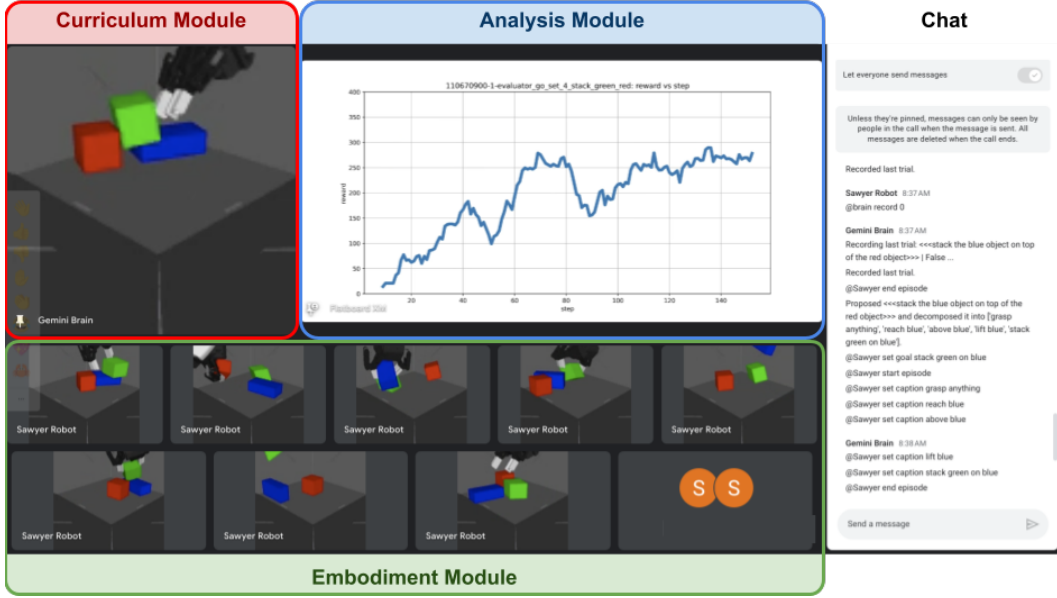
Curriculum Module

Gemini Brain

Analysis Module

110670900-1-evaluator_go_set_4_stack_green_red: reward vs step

| reward | 400 | 350 | 300 | 250 | 200 | 150 | 100 | 50 | 0 |
|---|---|---|---|---|---|---|---|---|---|

step: 20 40 60 80 100 120 140

Flatboard XM

Chat

Let everyone send messages

Unless they're pinned, messages can only be seen by people in the call when the message is sent. All messages are deleted when the call ends.

Recorded last trial.

Sawyer Robot 8:37 AM
@brain record 0

Gemini Brain 8:37 AM
Recording last trial: <<<stack the blue object on top of the red object>>> | False ...
Recorded last trial.
@Sawyer end episode
Proposed <<<stack the blue object on top of the red object>>> and decomposed it into ['grasp anything', 'reach blue', 'above blue', 'lift blue', 'stack green on blue'].
@Sawyer set goal stack green on blue
@Sawyer start episode
@Sawyer set caption grasp anything
@Sawyer set caption reach blue
@Sawyer set caption above blue

Gemini Brain 8:38 AM
@Sawyer set caption lift blue
@Sawyer set caption stack green on blue
@Sawyer end episode

Send a message

Sawyer Robot
Sawyer Robot
Sawyer Robot
Sawyer Robot
Sawyer Robot
Sawyer Robot
Sawyer Robot
Sawyer Robot
S S

Embodiment Module